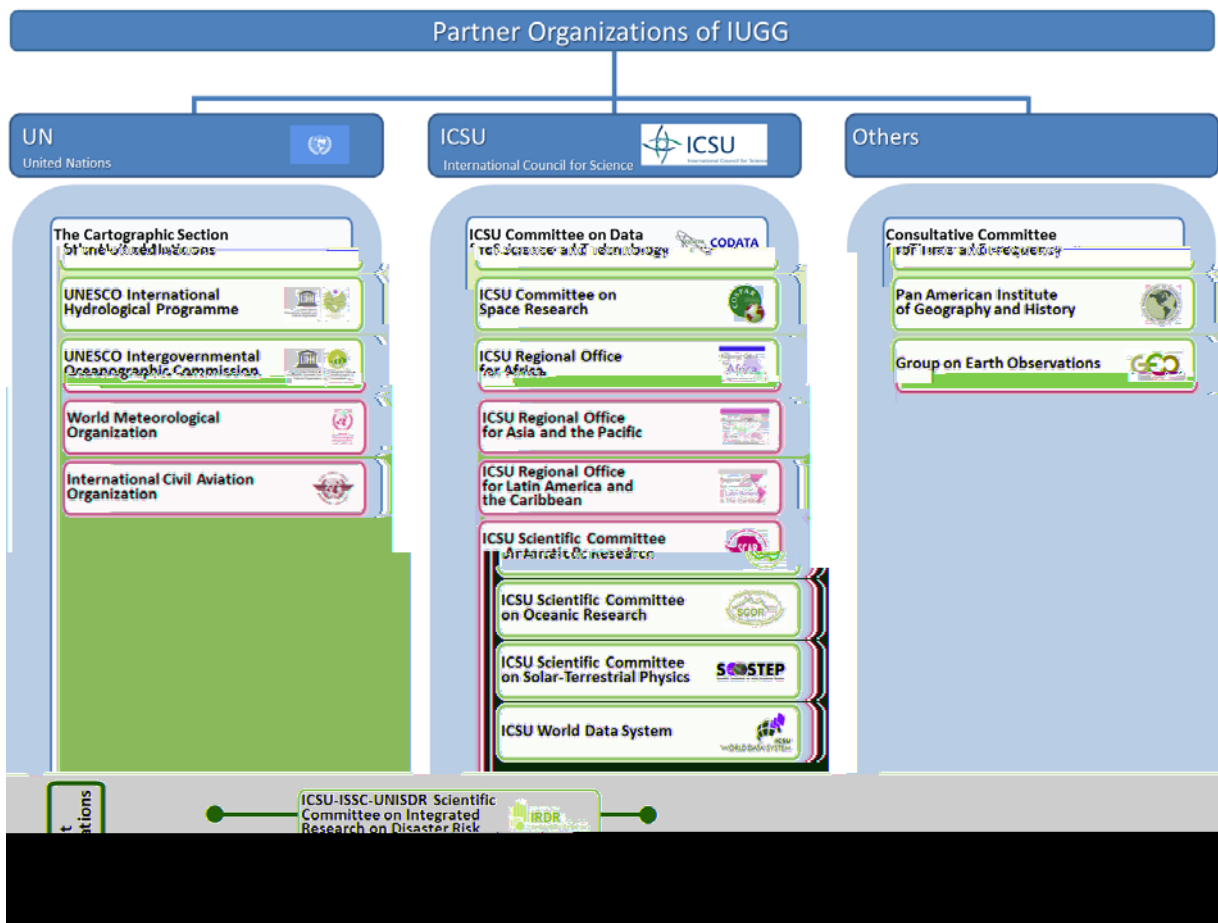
Partner Organizations of IUGG

UN
United Nations

The Cartographic Section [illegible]

UNESCO International Hydrological Programme

UNESCO Intergovernmental Oceanographic Commission

World Meteorological Organization

International Civil Aviation Organization

ICSU
International Council for Science

ICSU

ICSU Committee on Data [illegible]

CODATA

ICSU Committee on Space Research

ICSU Regional Office for Africa

ICSU Regional Office for Asia and the Pacific

ICSU Regional Office for Latin America and the Caribbean

ICSU Scientific Committee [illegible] Antarctic Research

ICSU Scientific Committee on Oceanic Research

SCOR

ICSU Scientific Committee on Solar-Terrestrial Physics

SCOSTEP

ICSU World Data System

ICSU WORLD DATA SYSTEM

Others

Consultative Committee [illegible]

Pan American Institute of Geography and History

Group on Earth Observations

GEO

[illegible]ations

ICSU-ISSC-UNISDR Scientific Committee on Integrated Research on Disaster Risk

IRDR